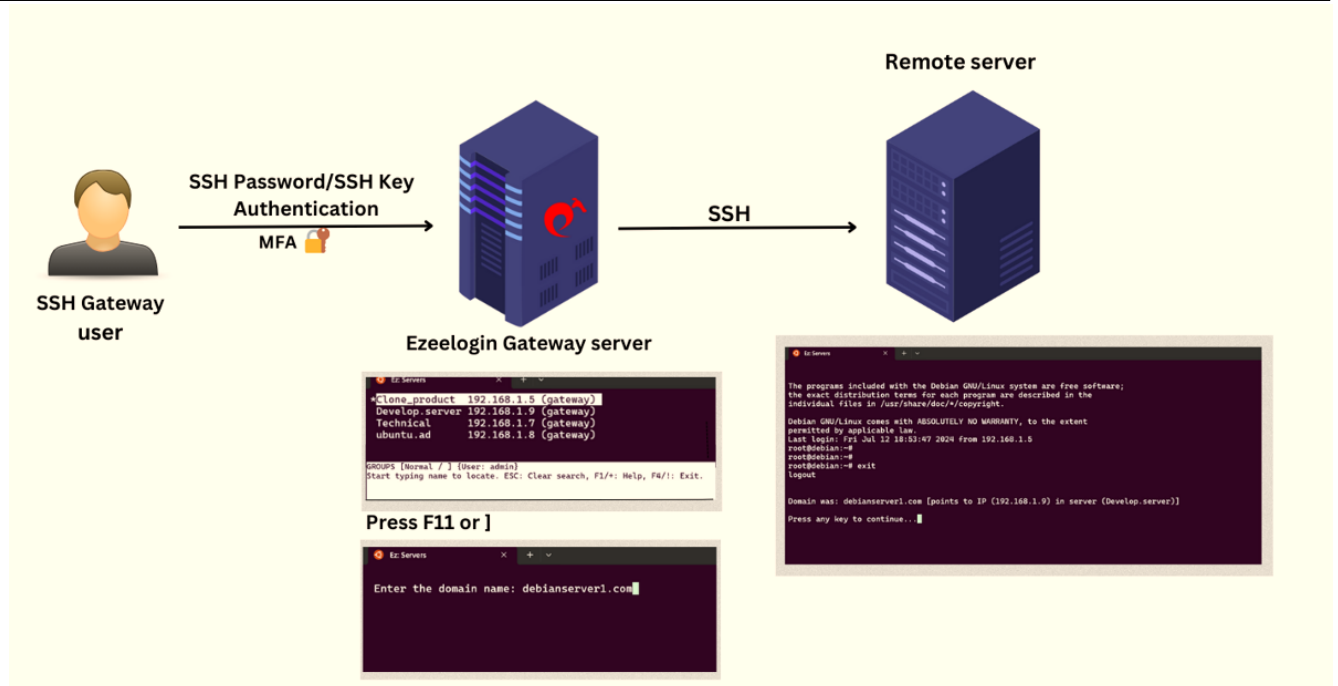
Remote server

SSH Password/SSH Key Authentication

MFA

SSH

SSH Gateway user

Ezeelogin Gateway server

Ez: Servers

*Clone_product 192.168.1.5 (gateway)
Develop.server 192.168.1.9 (gateway)
Technical 192.168.1.7 (gateway)
ubuntu.ad 192.168.1.8 (gateway)

GROUPS [Normal / ] [User: admin]
Start typing name to locate. ESC: Clear search, F1/+: Help, F4/!: Exit.

Press F11 or ]

Ez: Servers

Enter the domain name: debianserver1.com

Ez: Servers

The programs included with the Debian GNU/Linux system are free software;
the exact distribution terms for each program are described in the
individual files in /usr/share/doc/*/copyright.

Debian GNU/Linux comes with ABSOLUTELY NO WARRANTY, to the extent
permitted by applicable law.
Last login: Fri Jul 12 18:53:47 2024 from 192.168.1.5
root@debian:~#
root@debian:~#
root@debian:~# exit
logout

Domain was: debianserver1.com [points to IP (192.168.1.9) in server (Develop.server)]

Press any key to continue...